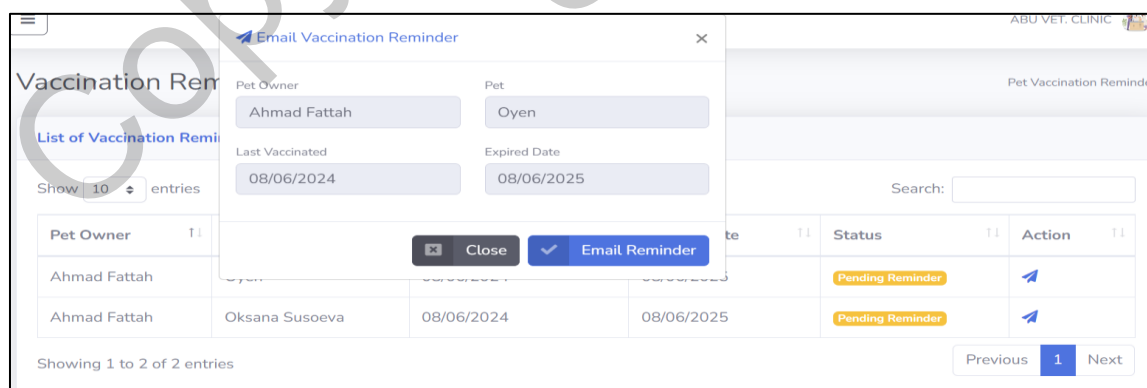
ABU VET. CLINIC

Vaccination Rem

Pet Vaccination Reminde

List of Vaccination Remi

Show 10 entries

Search:

Email Vaccination Reminder ×

Pet Owner
Ahmad Fattah

Pet
Oyen

Last Vaccinated
08/06/2024

Expired Date
08/06/2025

Close Email Reminder

| Pet Owner | | | te | Status | Action |
|---|---|---|---|---|---|
| Ahmad Fattah | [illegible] | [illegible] | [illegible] | Pending Reminder | |
| Ahmad Fattah | Oksana Susoeva | 08/06/2024 | 08/06/2025 | Pending Reminder | |

Showing 1 to 2 of 2 entries

Previous 1 Next